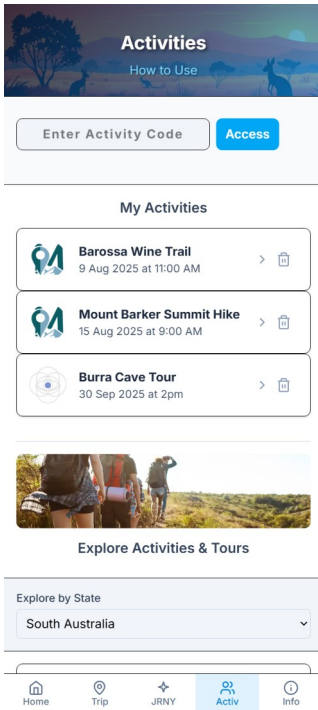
Activities

How to Use

Enter Activity Code

Access

My Activities

Barossa Wine Trail
9 Aug 2025 at 11:00 AM

Mount Barker Summit Hike
15 Aug 2025 at 9:00 AM

Burra Cave Tour
30 Sep 2025 at 2pm

Explore Activities & Tours

Explore by State

South Australia

Home

Trip

JRNY

Activ

Info